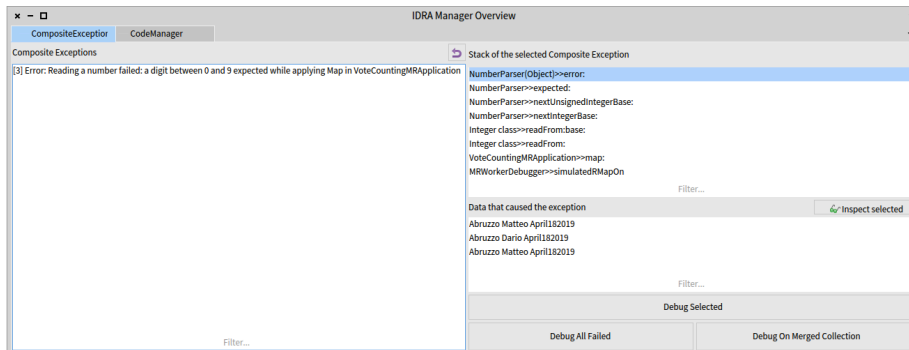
× – □ IDRA Manager Overview

CompositeExceptior CodeManager

Composite Exceptions

[3] Error: Reading a number failed: a digit between 0 and 9 expected while applying Map in VoteCountingMRApplication

Filter...

Stack of the selected Composite Exception

NumberParser(Object)>>error:
NumberParser>>expected:
NumberParser>>nextUnsignedIntegerBase:
NumberParser>>nextIntegerBase:
Integer class>>readFrom:base:
Integer class>>readFrom:
VoteCountingMRApplication>>map:
MRWorkerDebugger>>simulatedRMapOn

Filter...

Data that caused the exception

Inspect selected

Abruzzo Matteo April182019
Abruzzo Dario April182019
Abruzzo Matteo April182019

Filter...

Debug Selected

Debug All Failed

Debug On Merged Collection